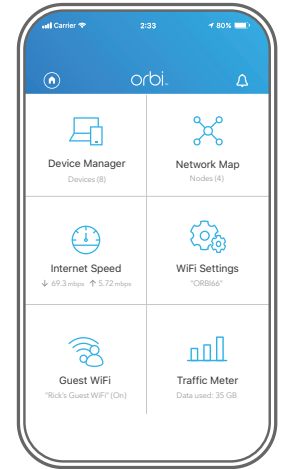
Carrier 2:33 80%

orbi

Device Manager
Devices (8)

Network Map
Nodes (4)

Internet Speed
↓ 69.3 mbps ↑ 5.72 mbps

WiFi Settings
"ORBI66"

Guest WiFi
"Rick's Guest WiFi" (On)

Traffic Meter
Data used: 35 GB